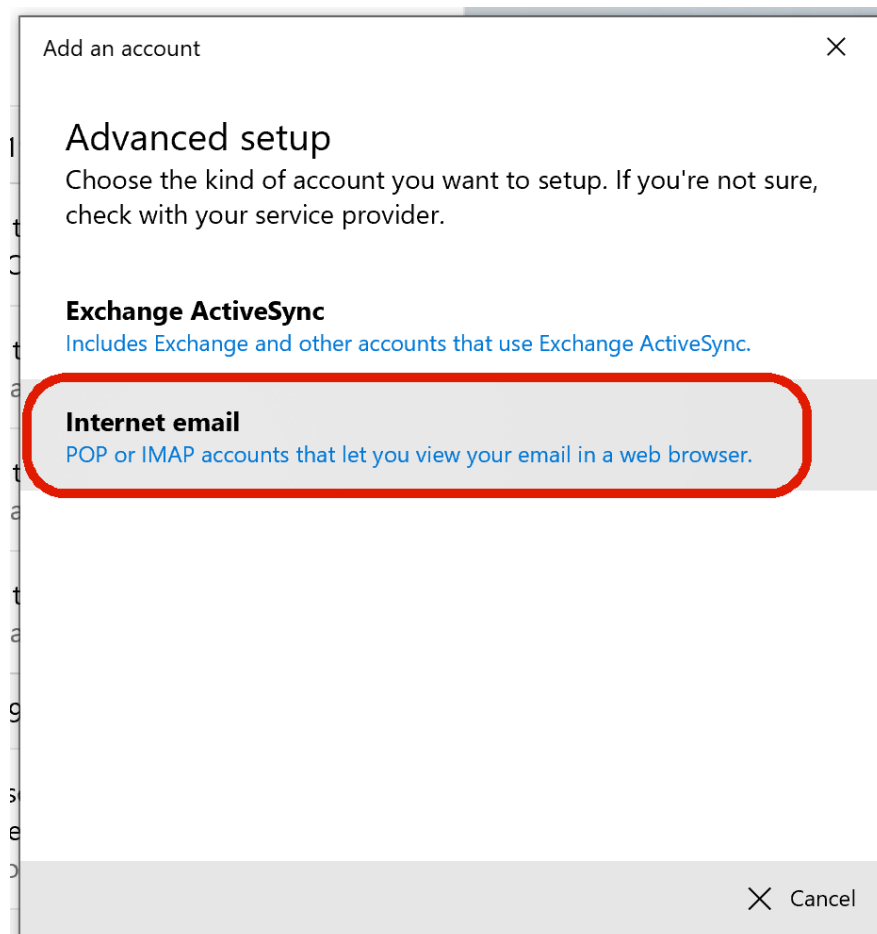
Add an account

×

Advanced setup

Choose the kind of account you want to setup. If you're not sure, check with your service provider.

Exchange ActiveSync

Includes Exchange and other accounts that use Exchange ActiveSync.

Internet email

POP or IMAP accounts that let you view your email in a web browser.

× Cancel